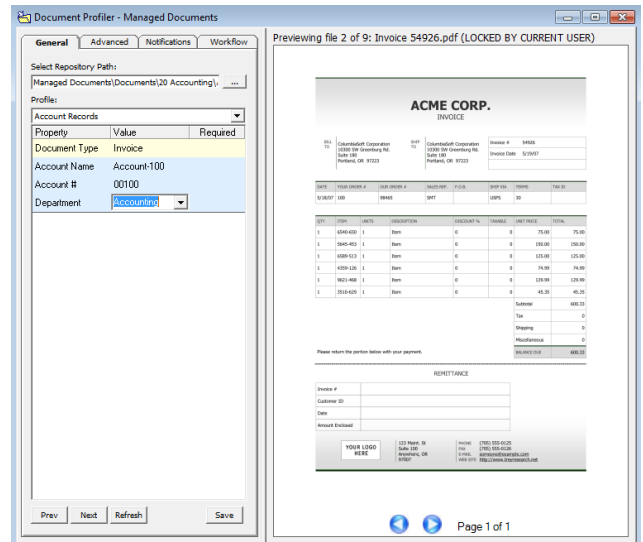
Document Profiler - Managed Documents

General | Advanced | Notifications | Workflow

Select Repository Path:
Managed Documents\Documents\20 Accounting\ ...

Profile:
Account Records

| Property | Value | Required |
|---|---|---|
| Document Type | Invoice | |
| Account Name | Account-100 | |
| Account # | 00100 | |
| Department | Accounting | |

Prev | Next | Refresh | Save

Previewing file 2 of 9: Invoice 54926.pdf (LOCKED BY CURRENT USER)

ACME CORP.
INVOICE

BILL TO: ColumbiaSoft Corporation 10300 SW Greenburg Rd. Suite 180 Portland, OR 97223

SHIP TO: ColumbiaSoft Corporation 10300 SW Greenburg Rd. Suite 180 Portland, OR 97223

| Invoice # | 54926 |
|---|---|
| Invoice Date | 5/19/07 |

| DATE | YOUR ORDER # | OUR ORDER # | SALES REP. | F.O.B. | SHIP VIA | TERMS | TAX ID |
|---|---|---|---|---|---|---|---|
| 5/18/07 | 100 | 98465 | SMT | | USPS | 30 | |

| QTY | ITEM | UNITS | DESCRIPTION | DISCOUNT % | TAXABLE | UNIT PRICE | TOTAL |
|---|---|---|---|---|---|---|---|
| 1 | 6540-650 | 1 | Item | 0 | 0 | 75.00 | 75.00 |
| 1 | 5845-453 | 1 | Item | 0 | 0 | 150.00 | 150.00 |
| 1 | 6589-513 | 1 | Item | 0 | 0 | 125.00 | 125.00 |
| 1 | 4359-126 | 1 | Item | 0 | 0 | 74.99 | 74.99 |
| 1 | 9821-468 | 1 | Item | 0 | 0 | 129.99 | 129.99 |
| 1 | 3510-629 | 1 | Item | 0 | 0 | 45.35 | 45.35 |

| Subtotal | 600.33 |
|---|---|
| Tax | 0 |
| Shipping | 0 |
| Miscellaneous | 0 |
| BALANCE DUE | 600.33 |

Please return the portion below with your payment.

REMITTANCE

| Invoice # | |
|---|---|
| Customer ID | |
| Date | |
| Amount Enclosed | |

YOUR LOGO HERE

123 Mainst. St Suite 180 Greenburg, OR 97007

PHONE (755) 555-0125
FAX (755) 555-0126
E-MAIL someone@example.com
WEB SITE http://www.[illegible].com

Page 1 of 1